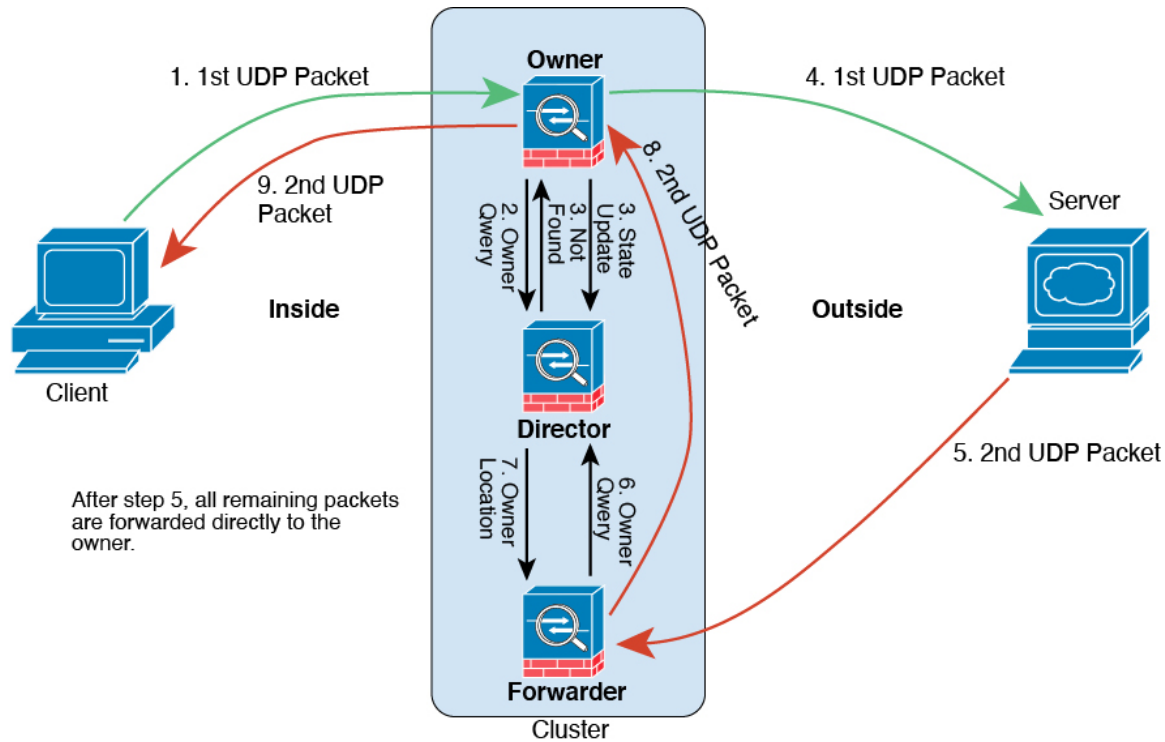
1. 1st UDP Packet

Owner

4. 1st UDP Packet

9. 2nd UDP Packet

2. Owner Qwery

3. Not Found

3. State Update

8. 2nd UDP Packet

Server

Inside

Outside

Client

Director

7. Owner Location

6. Owner Qwery

5. 2nd UDP Packet

After step 5, all remaining packets are forwarded directly to the owner.

Forwarder

Cluster